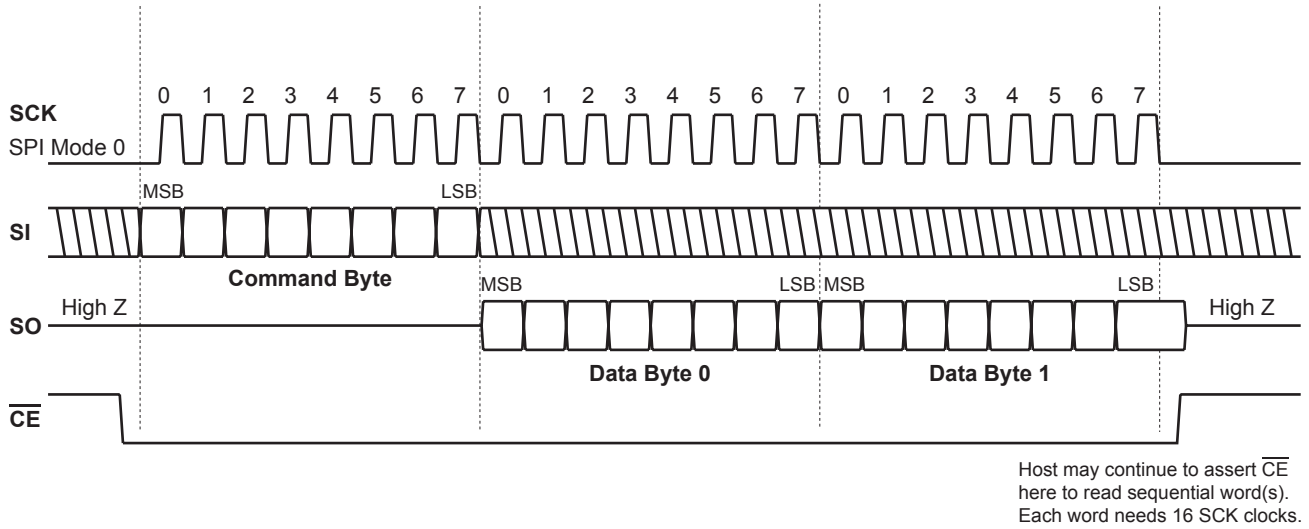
0 1 2 3 4 5 6 7 0 1 2 3 4 5 6 7 0 1 2 3 4 5 6 7

SCK
SPI Mode 0

MSB LSB

SI

Command Byte

MSB LSB MSB LSB

High Z High Z

SO

Data Byte 0 Data Byte 1

$\overline{CE}$

Host may continue to assert $\overline{CE}$ here to read sequential word(s). Each word needs 16 SCK clocks.